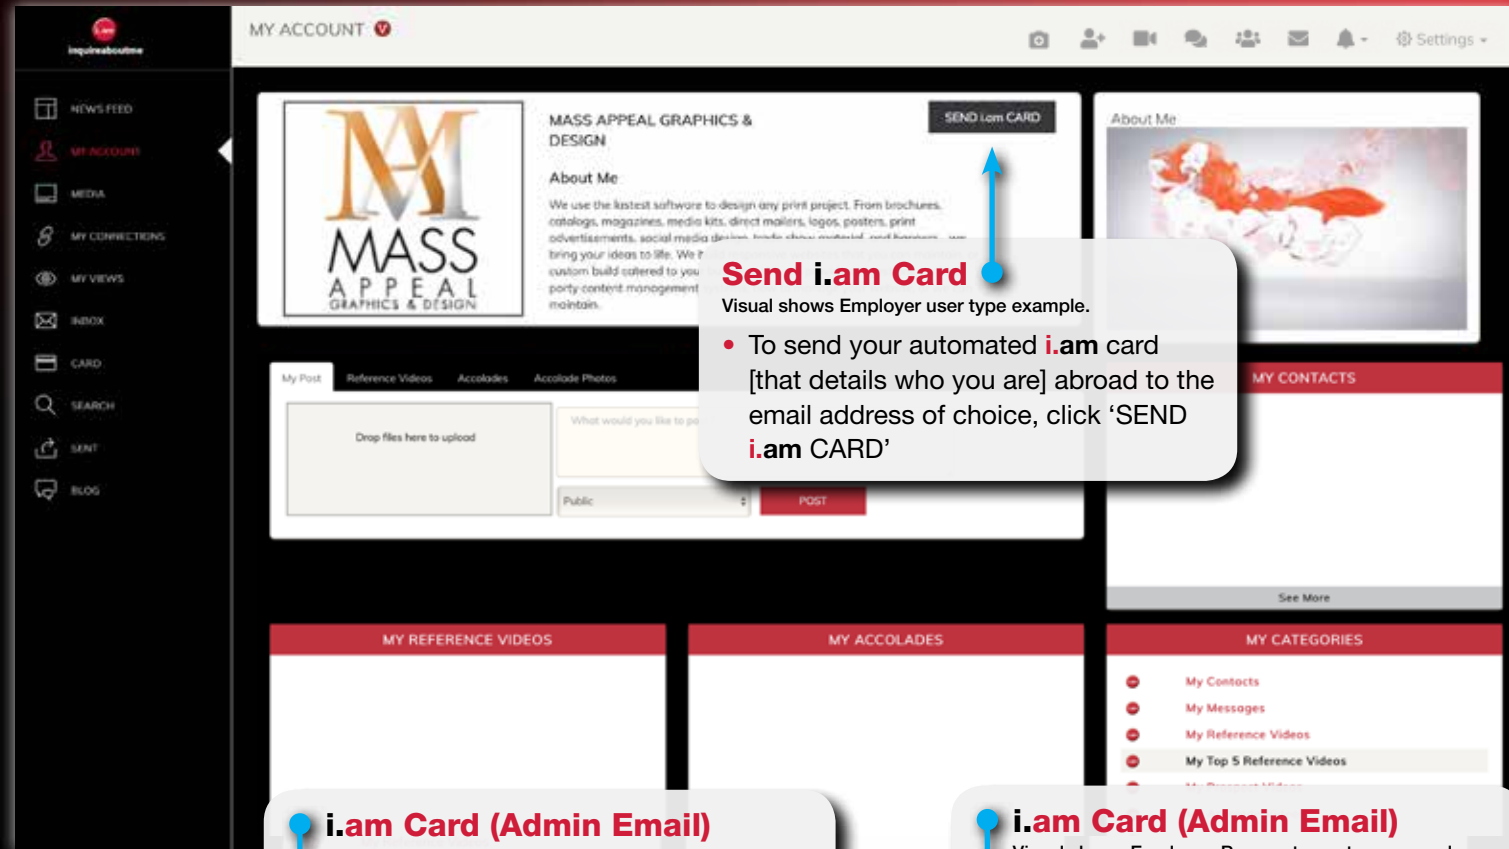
inquireaboutme

NEWS FEED
MY ACCOUNT
MEDIA
MY CONNECTIONS
MY VIEWS
INBOX
CARD
SEARCH
SENT
BLOG

MY ACCOUNT

Settings

MASS APPEAL GRAPHICS & DESIGN

SEND i.am CARD

About Me

We use the lastest software to design any print project. From brochures, catalogs, magazines, media kits, direct mailers, logos, posters, print advertisements, social media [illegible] bring your ideas to life. We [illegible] custom build catered to you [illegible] party content management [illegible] maintain.

About Me

Send i.am Card
Visual shows Employer user type example.

• To send your automated i.am card [that details who you are] abroad to the email address of choice, click ‘SEND i.am CARD’

My Post | Reference Videos | Accolades | Accolade Photos

Drop files here to upload

What would you like to po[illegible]

Public

POST

MY CONTACTS

See More

MY REFERENCE VIDEOS

MY ACCOLADES

MY CATEGORIES

My Contacts
My Messages
My Reference Videos
My Top 5 Reference Videos

i.am Card (Admin Email)

i.am Card (Admin Email)